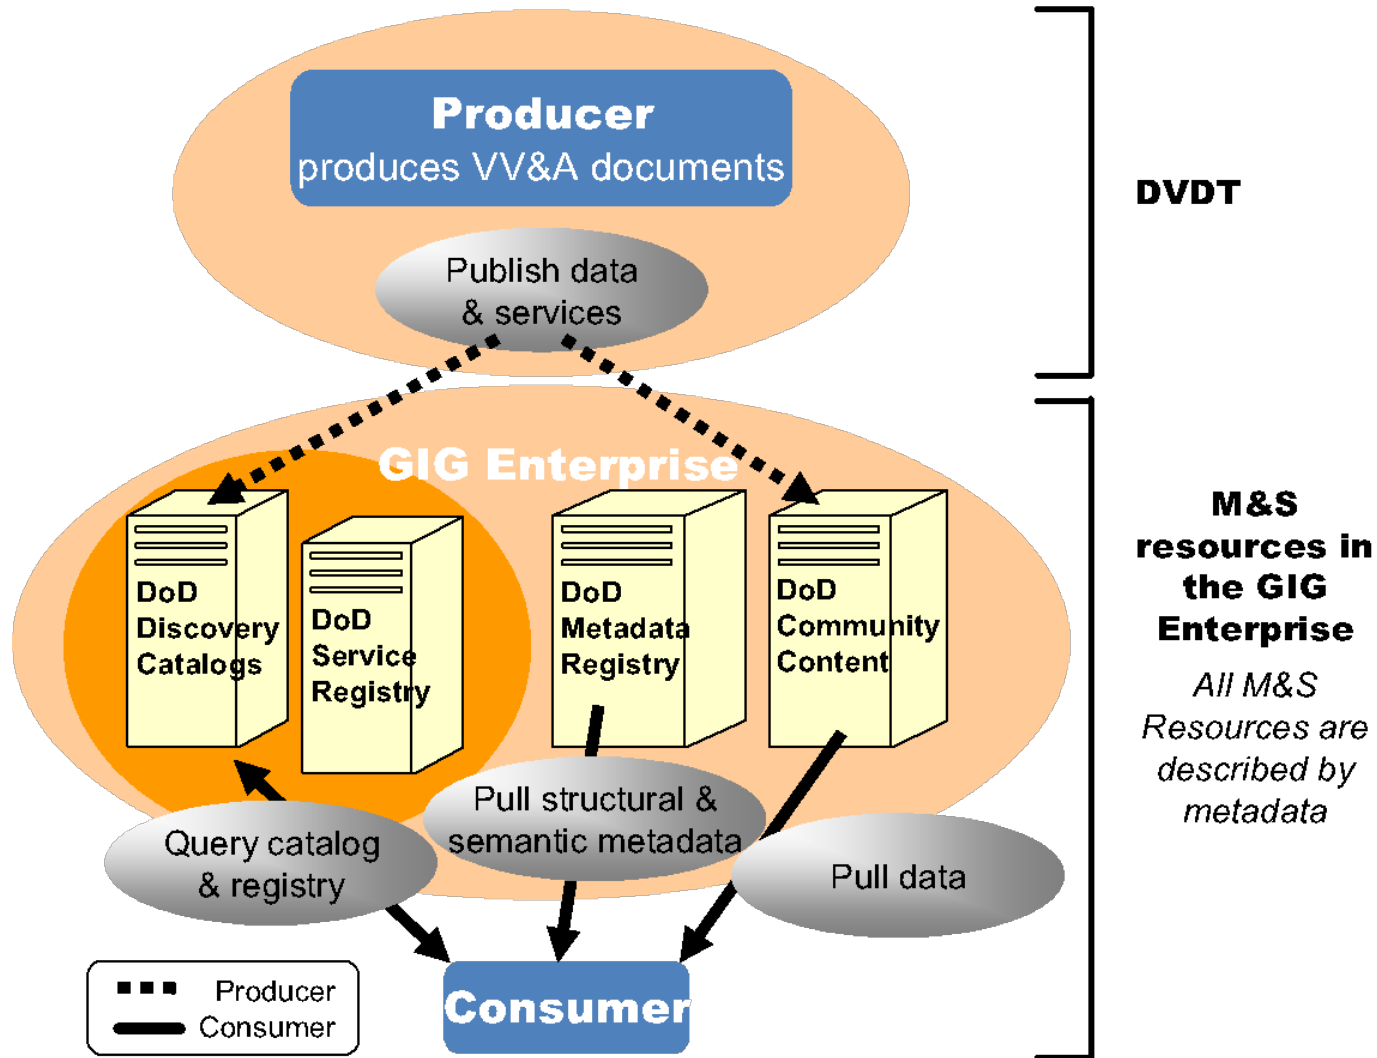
Producer
produces VV&A documents

Publish data & services

DVDT

GIG Enterprise

DoD Discovery Catalogs

DoD Service Registry

DoD Metadata Registry

DoD Community Content

M&S resources in the GIG Enterprise

All M&S Resources are described by metadata

Query catalog & registry

Pull structural & semantic metadata

Pull data

Producer
Consumer

Consumer